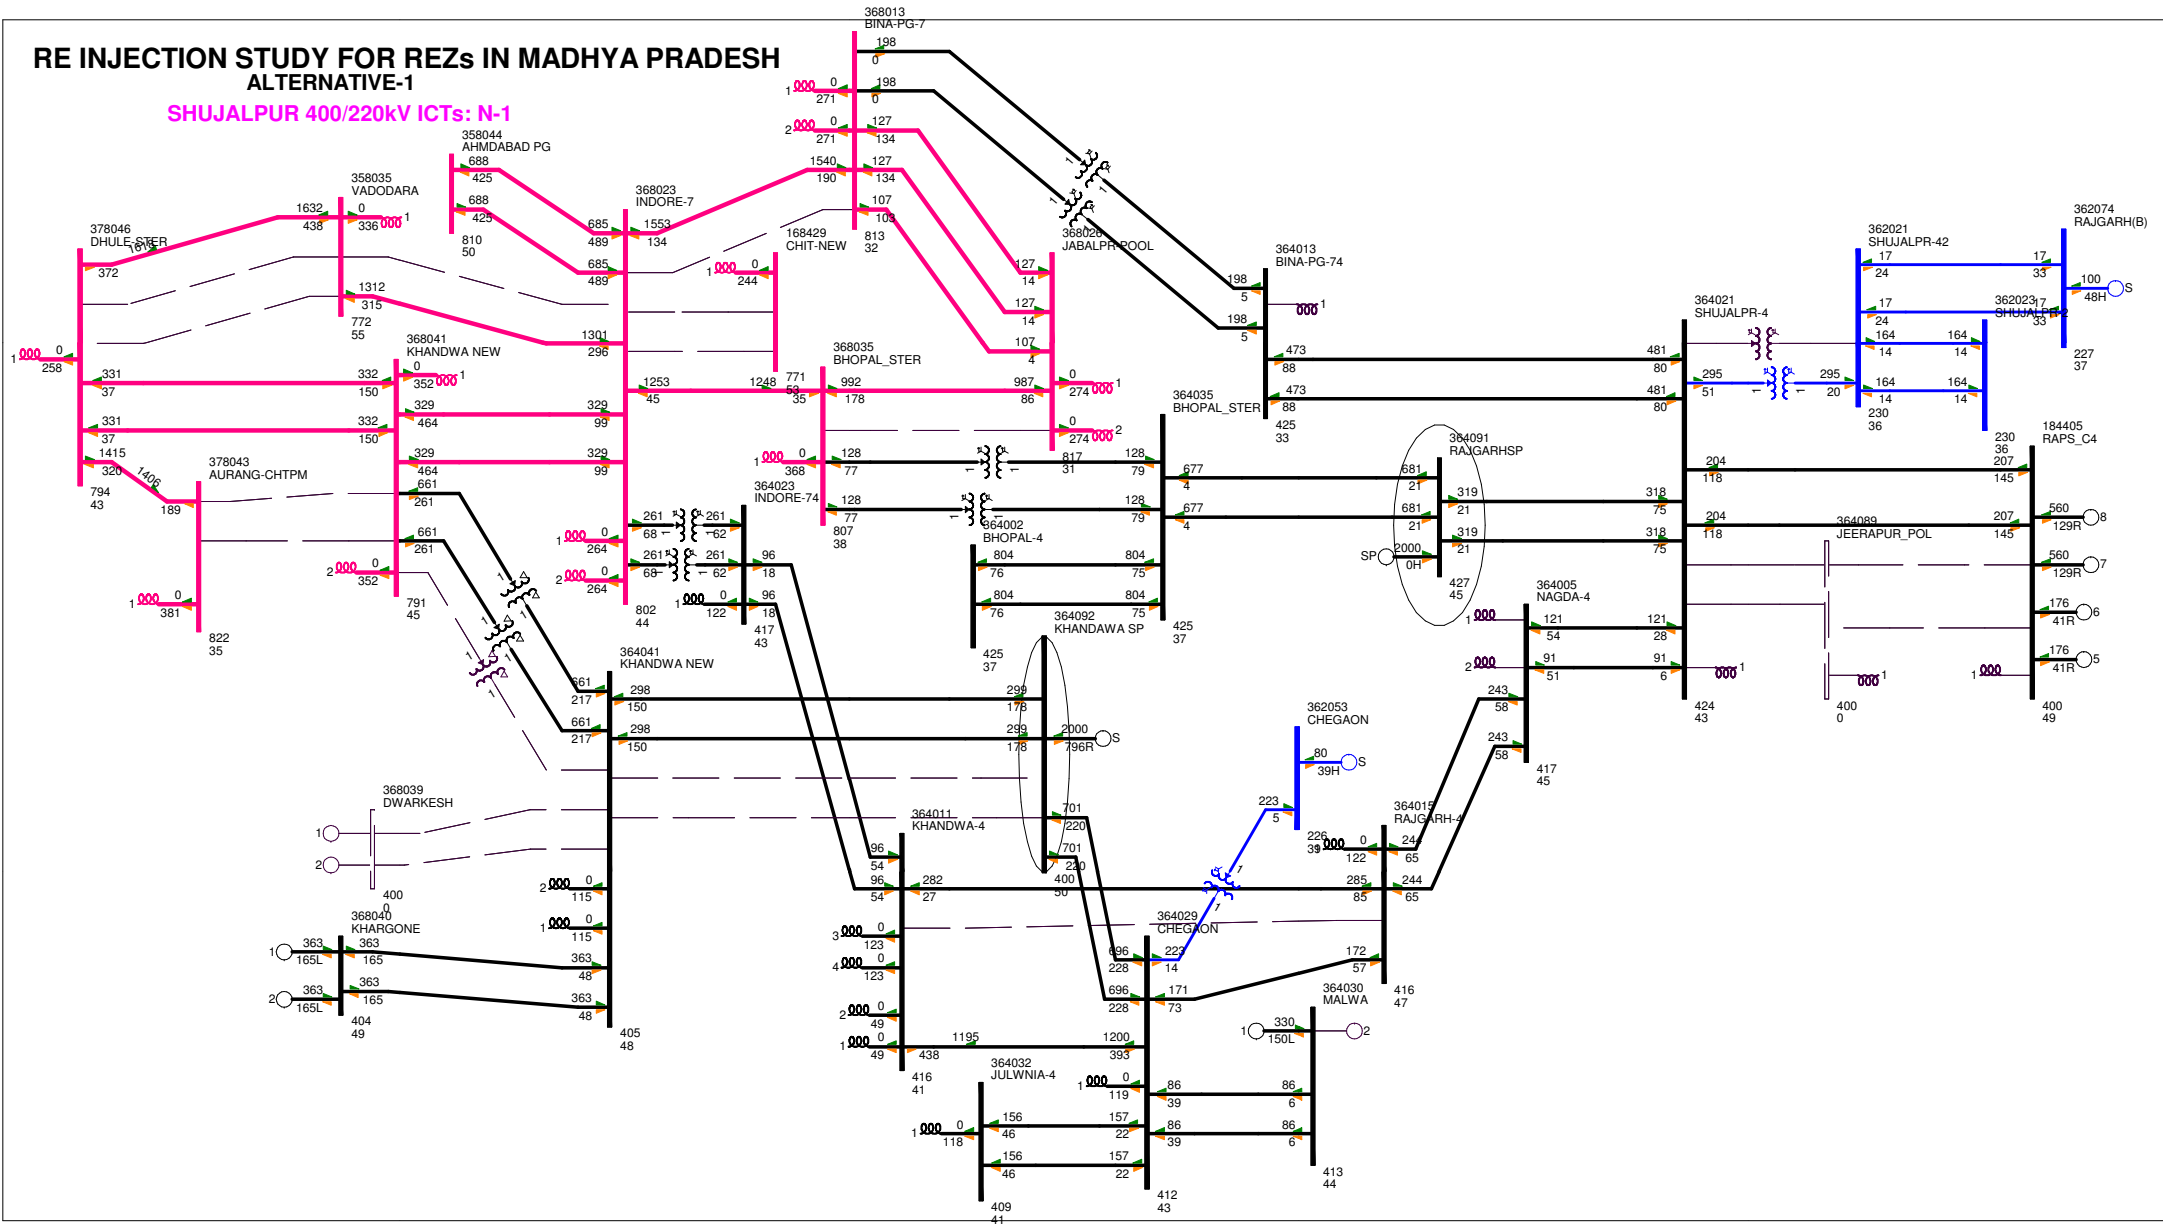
RE INJECTION STUDY FOR REZs IN MADHYA PRADESH
ALTERNATIVE-1
SHUJALPUR 400/220kV ICTs: N-1

368013
BINA-PG-7
198
0
198
0
1 271 0
2 271 0
127
134
1540
190
127
134
107
103
813
32

358044
AHMDABAD PG
688
425
688
425
810
50

358035
VADODARA
1632
438
0
336 1
1312
315
772
55

378046
DHULE-STER
372
1 0
258
331
37
331
37
1415
320
1406
794
43

368023
INDORE-7
685
489
685
489
1553
134
1301
296
1253
45

168429
CHIT-NEW
1 0
244
1248
771
53
35

368026
JABALPR-POOL
127
14
127
14
107
4
0
274 1
0
274 2

364013
BINA-PG-74
198
5
198
5
1
473
88
473
88
425
33

368041
KHANDWA NEW
0
352 1
332
150
332
150
329
464
329
464
329
99
329
99
661
261
661
261
2 0
352
791
45

378043
AURANG-CHTPM
189
1 0
381
822
35

368035
BHOPAL_STER
992
178
987
86
1 0
368
128
77
128
77
807
38
817
31

364035
BHOPAL_STER
128
79
128
79
677
4
677
4
425
37

364023
INDORE-74
1 0
264
261
68
261
62
2 0
264
261
68
261
62
96
18
96
18
1 0
122
417
43
802
44

364002
BHOPAL-4
804
76
804
75
804
76
804
75
425
37

364092
KHANDAWA SP

364091
RAJGARHSP
681
21
681
21
319
21
319
21
SP 2000
0H
427
45

364021
SHUJALPR-4
481
80
481
80
295
51
295
20
204
118
204
118
318
75
318
75
424
43

362021
SHUJALPR-42
17
24
17
24
164
14
164
14
164
14
164
14
230
36

362023
SHUJALPR-2
17
33
17
33
230
36

362074
RAJGARH(B)
100
48H
S
227
37

184405
RAPS_C4
207
145
207
145
560
129R 8
560
129R 7
176
41R 6
176
41R 5
1
400
49

364089
JEERAPUR_POL

364005
NAGDA-4
1
121
54
121
28
2
91
51
91
6 1
243
58
243
58
417
45

400
0
1

364041
KHANDWA NEW
661
217
661
217
298
150
298
150
299
178
299
178
2000
796R S
701
220
701
220
400
50

362053
CHEGAON
80
39H S
223
5
226
39

368039
DWARKESH
1
2
400
0

364011
KHANDWA-4
96
54
96
54
282
27
3 0
123
4 0
123
2 0
49
1 0
49
1195
438
416
41

364015
RAJGARH-4
0
122
244
65
285
85
244
65
172
57
416
47

364029
CHEGAON
696
228
223
14
696
228
171
73
1200
393
1 0
119
86
39
86
39
412
43

364030
MALWA
1 330
150L 2
86
6
86
6
413
44

368040
KHARGONE
1 363
165L
363
165
2 363
165L
363
165
404
49
363
48
363
48
2 0
115
1 0
115
405
48

364032
JULWNIA-4
1 0
118
156
46
156
46
157
22
157
22
409
41